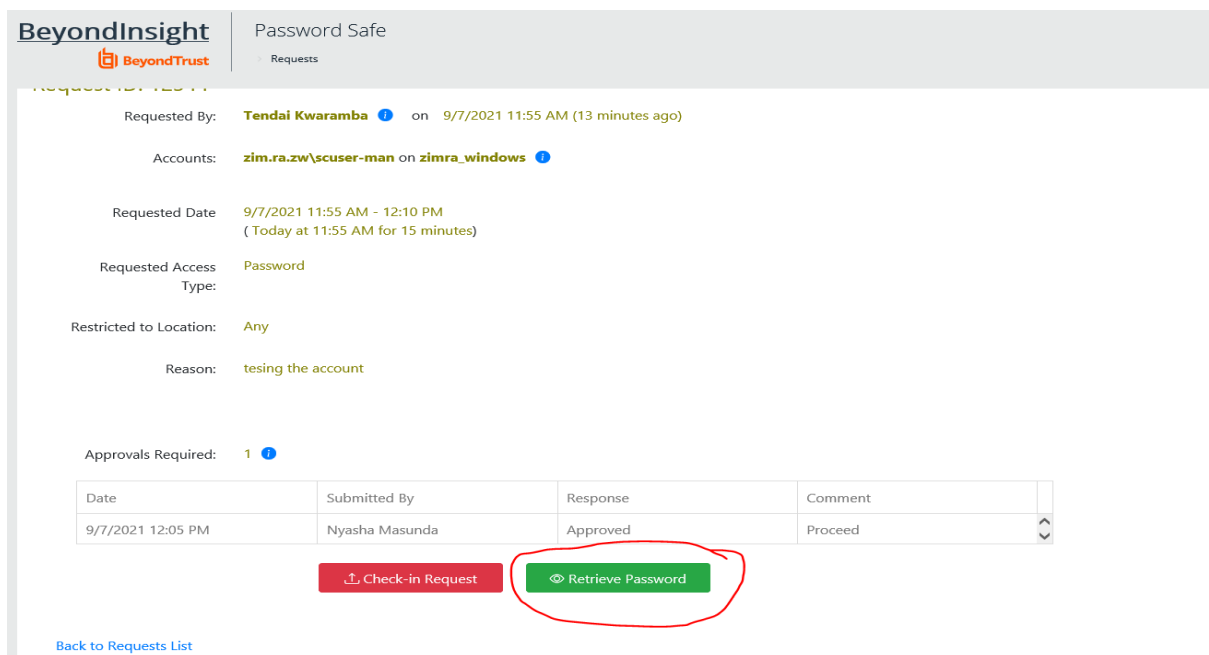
BeyondInsight
BeyondTrust

Password Safe
> Requests

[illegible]

Requested By: Tendai Kwaramba on 9/7/2021 11:55 AM (13 minutes ago)

Accounts: zim.ra.zw\scuser-man on zimra_windows

Requested Date 9/7/2021 11:55 AM - 12:10 PM
( Today at 11:55 AM for 15 minutes)

Requested Access Type: Password

Restricted to Location: Any

Reason: tesing the account

Approvals Required: 1

| Date | Submitted By | Response | Comment |
|---|---|---|---|
| 9/7/2021 12:05 PM | Nyasha Masunda | Approved | Proceed |

Check-in Request
Retrieve Password

Back to Requests List